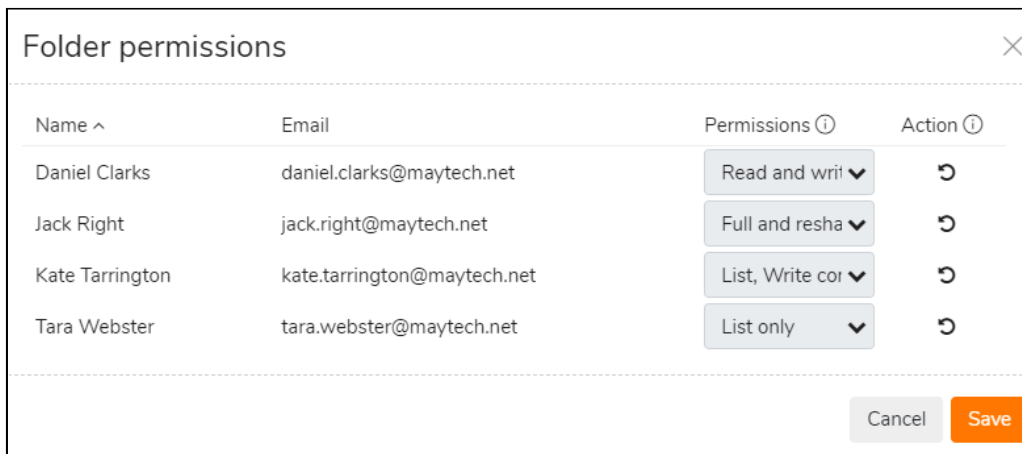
Folder permissions

| Name ^ | Email | Permissions ⓘ | Action ⓘ |
|---|---|---|---|
| Daniel Clarks | daniel.clarks@maytech.net | Read and writ | |
| Jack Right | jack.right@maytech.net | Full and resha | |
| Kate Tarrington | kate.tarrington@maytech.net | List, Write cor | |
| Tara Webster | tara.webster@maytech.net | List only | |

Cancel Save